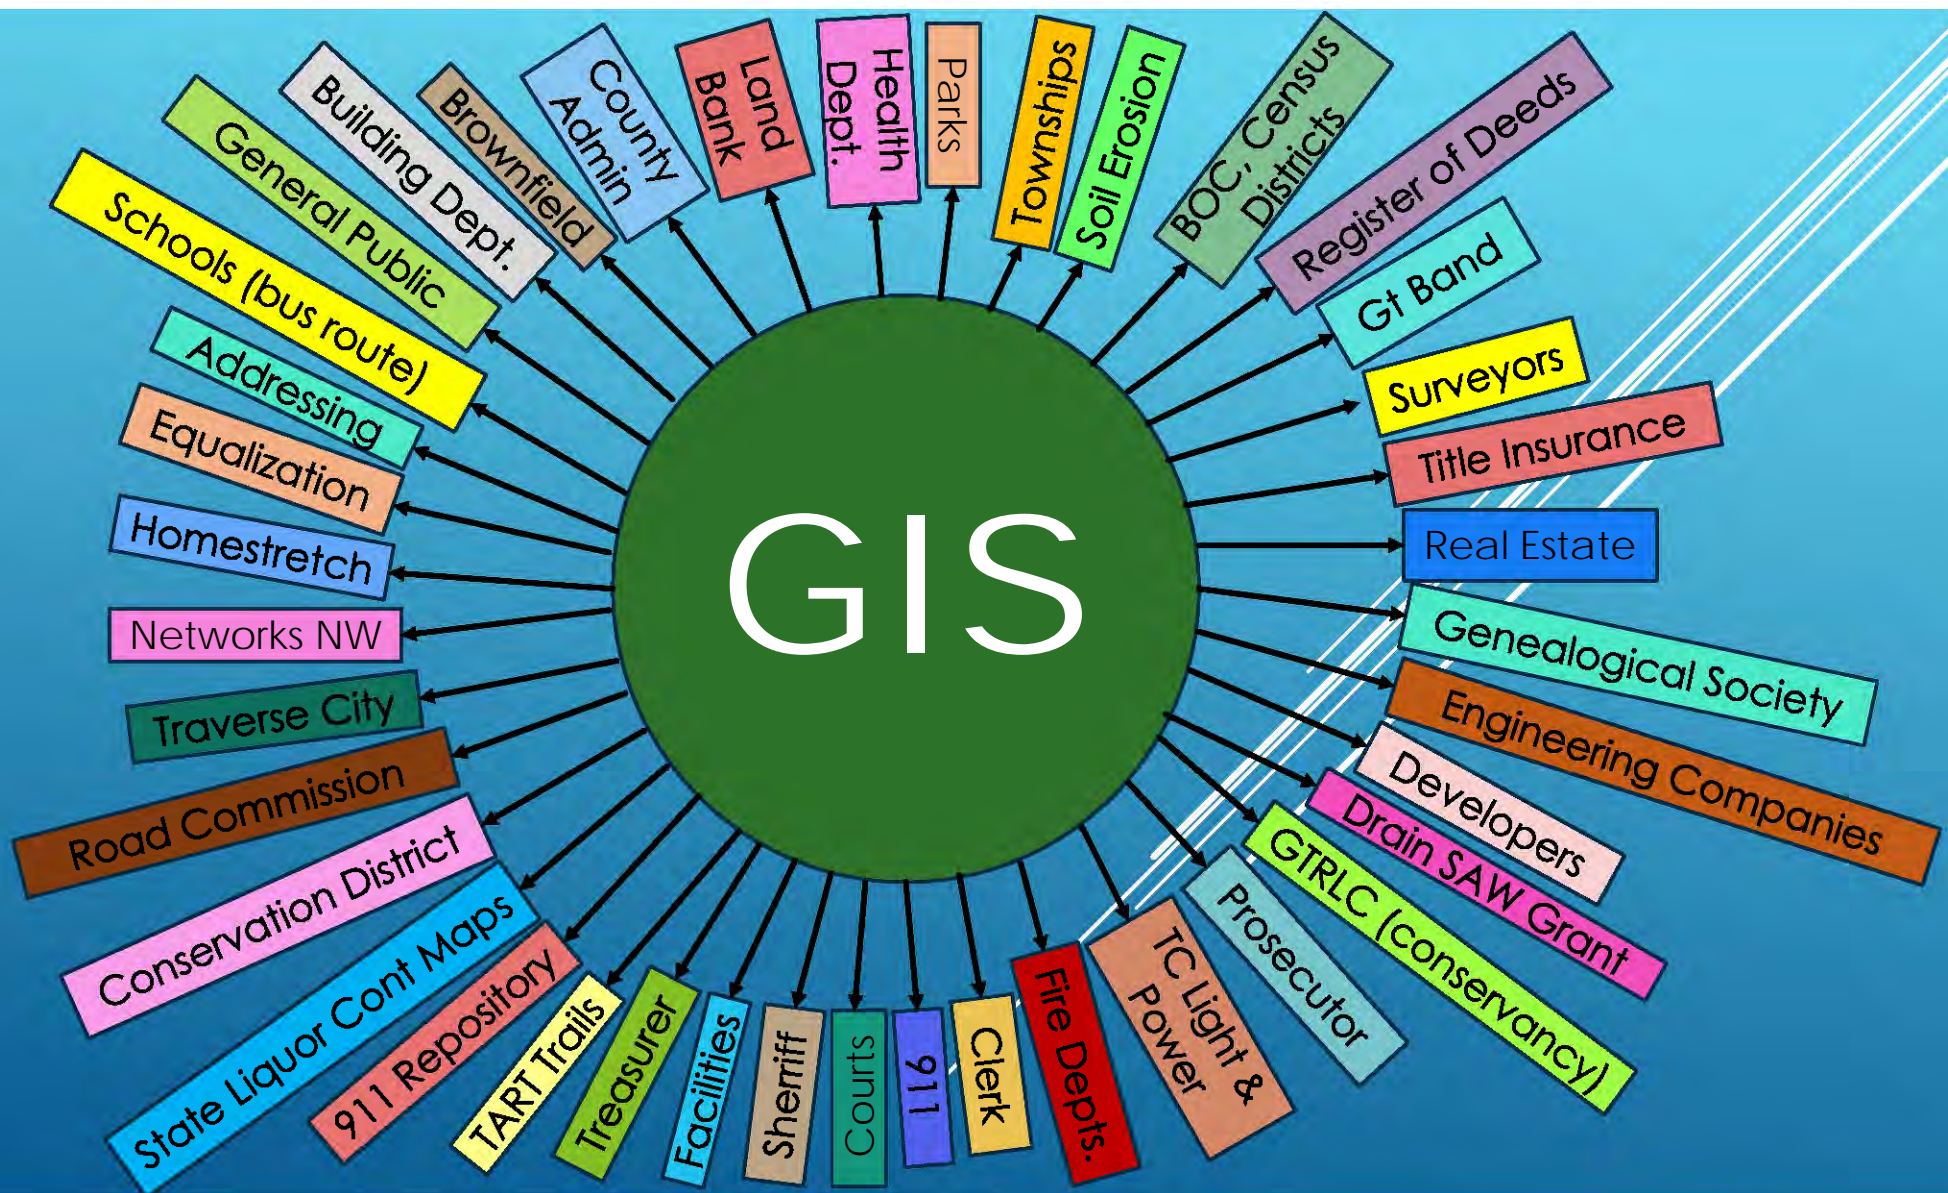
GIS

Schools (bus route)
General Public
Building Dept.
Brownfield
County Admin
Land Bank
Health Dept.
Parks
Townships
Soil Erosion
BOC, Census Districts
Register of Deeds
Gt Band
Surveyors
Title Insurance
Real Estate
Genealogical Society
Engineering Companies
Developers
Drain SAW Grant
GTRLC (conservancy)
Prosecutor
TC Light & Power
Fire Depts.
Clerk
911
Courts
Sherriff
Facilities
Treasurer
TART Trails
911 Repository
State Liquor Cont Maps
Conservation District
Road Commission
Traverse City
Networks NW
Homestretch
Equalization
Addressing